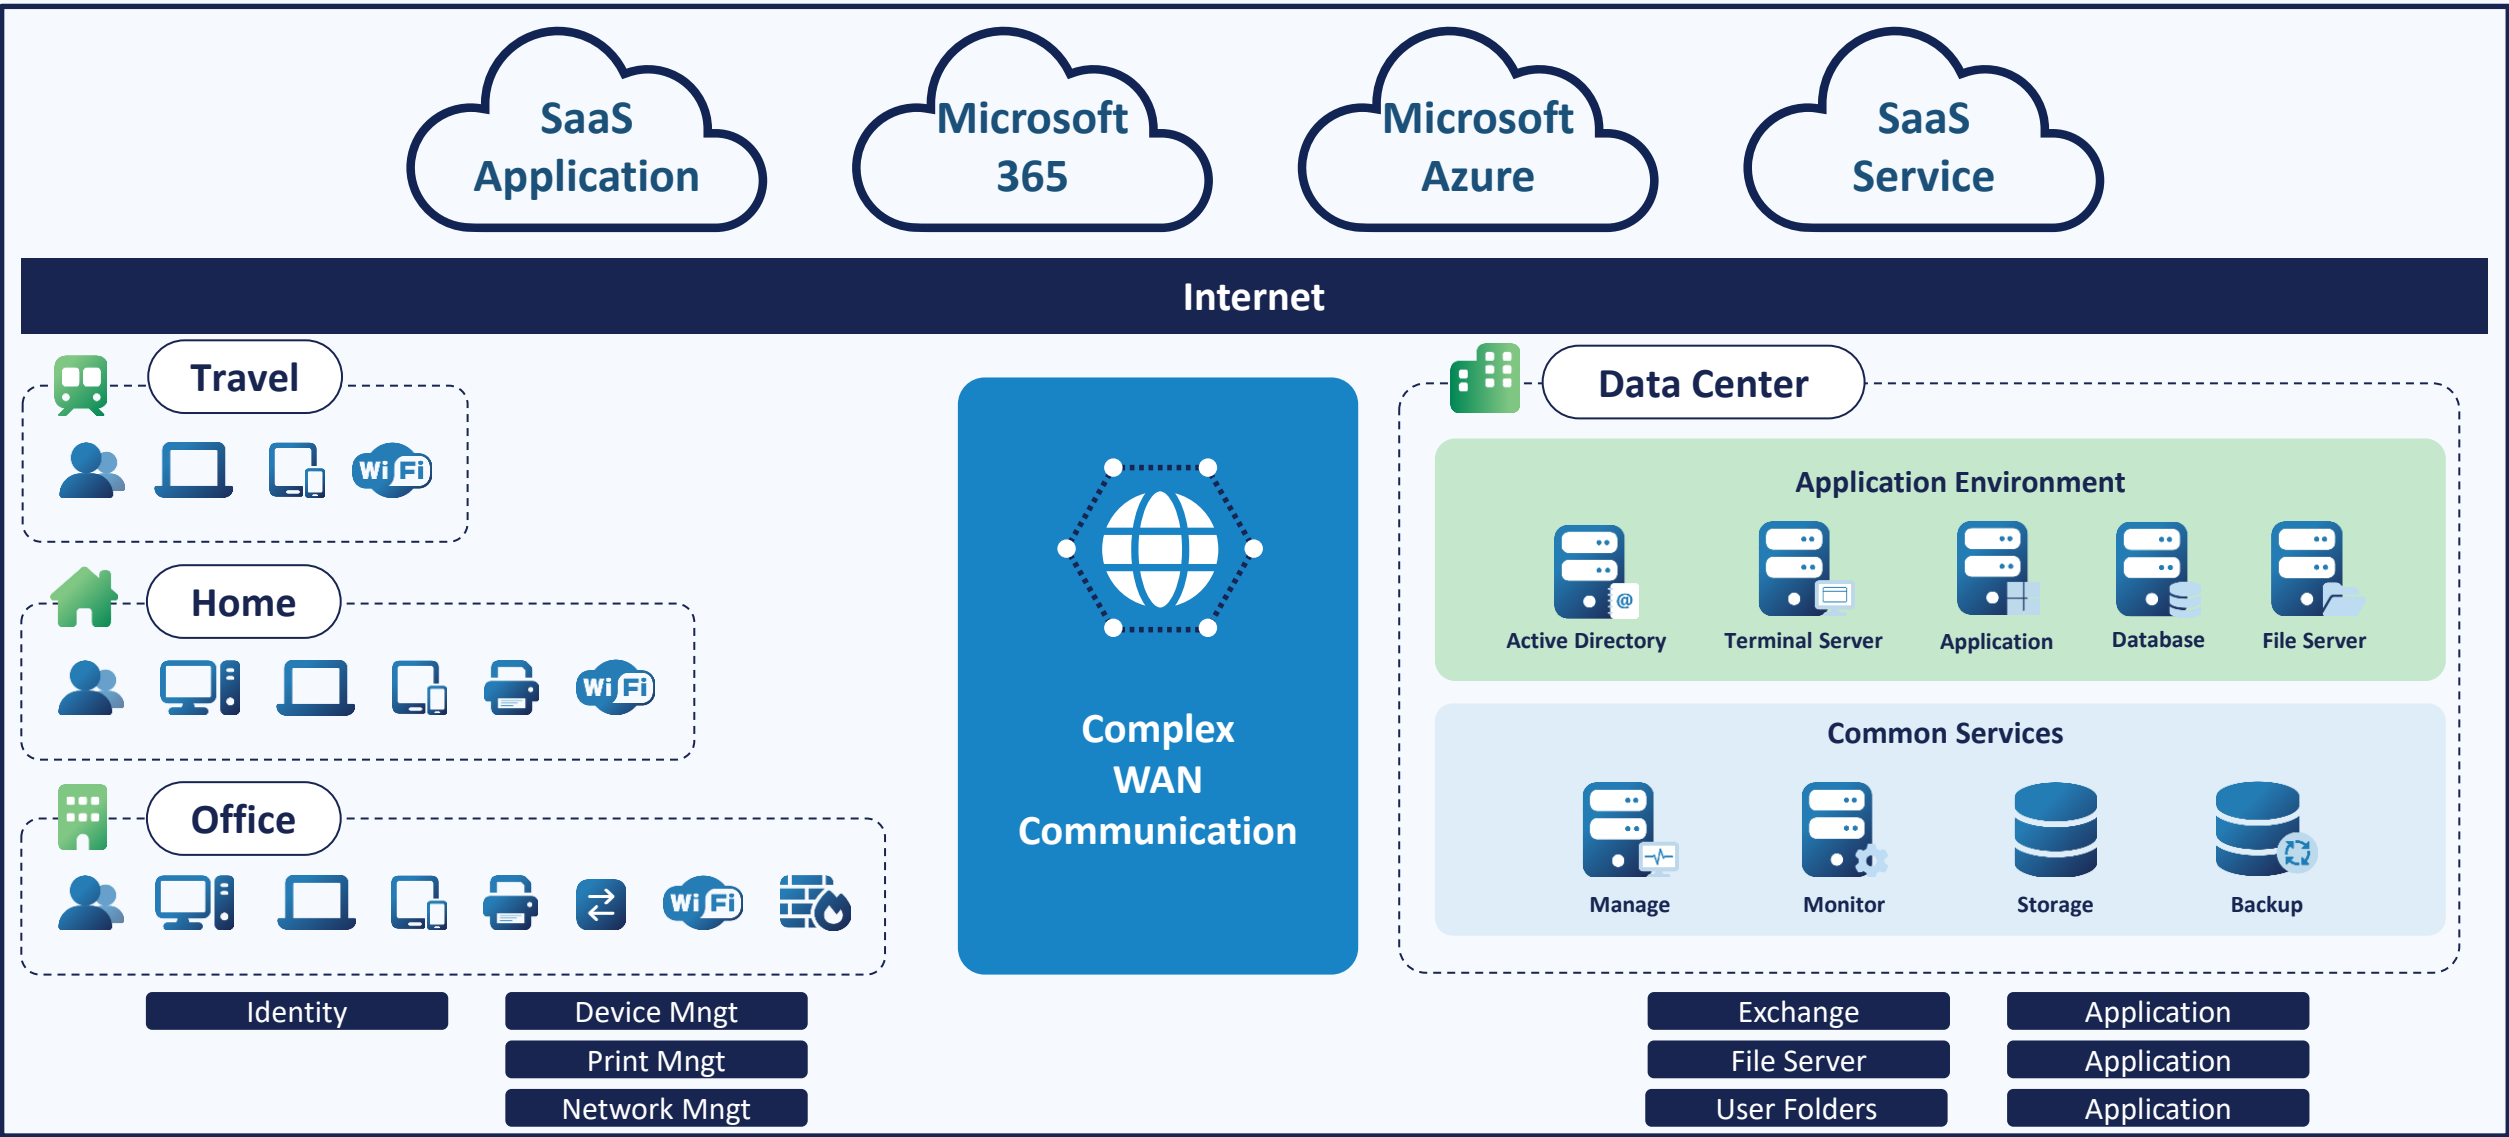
SaaS Application

Microsoft 365

Microsoft Azure

SaaS Service

Internet

Travel

Wi Fi

Home

Wi Fi

Office

Wi Fi

Complex WAN Communication

Data Center

Application Environment

Active Directory

Terminal Server

Application

Database

File Server

Common Services

Manage

Monitor

Storage

Backup

Identity

Device Mngt

Print Mngt

Network Mngt

Exchange

File Server

User Folders

Application

Application

Application